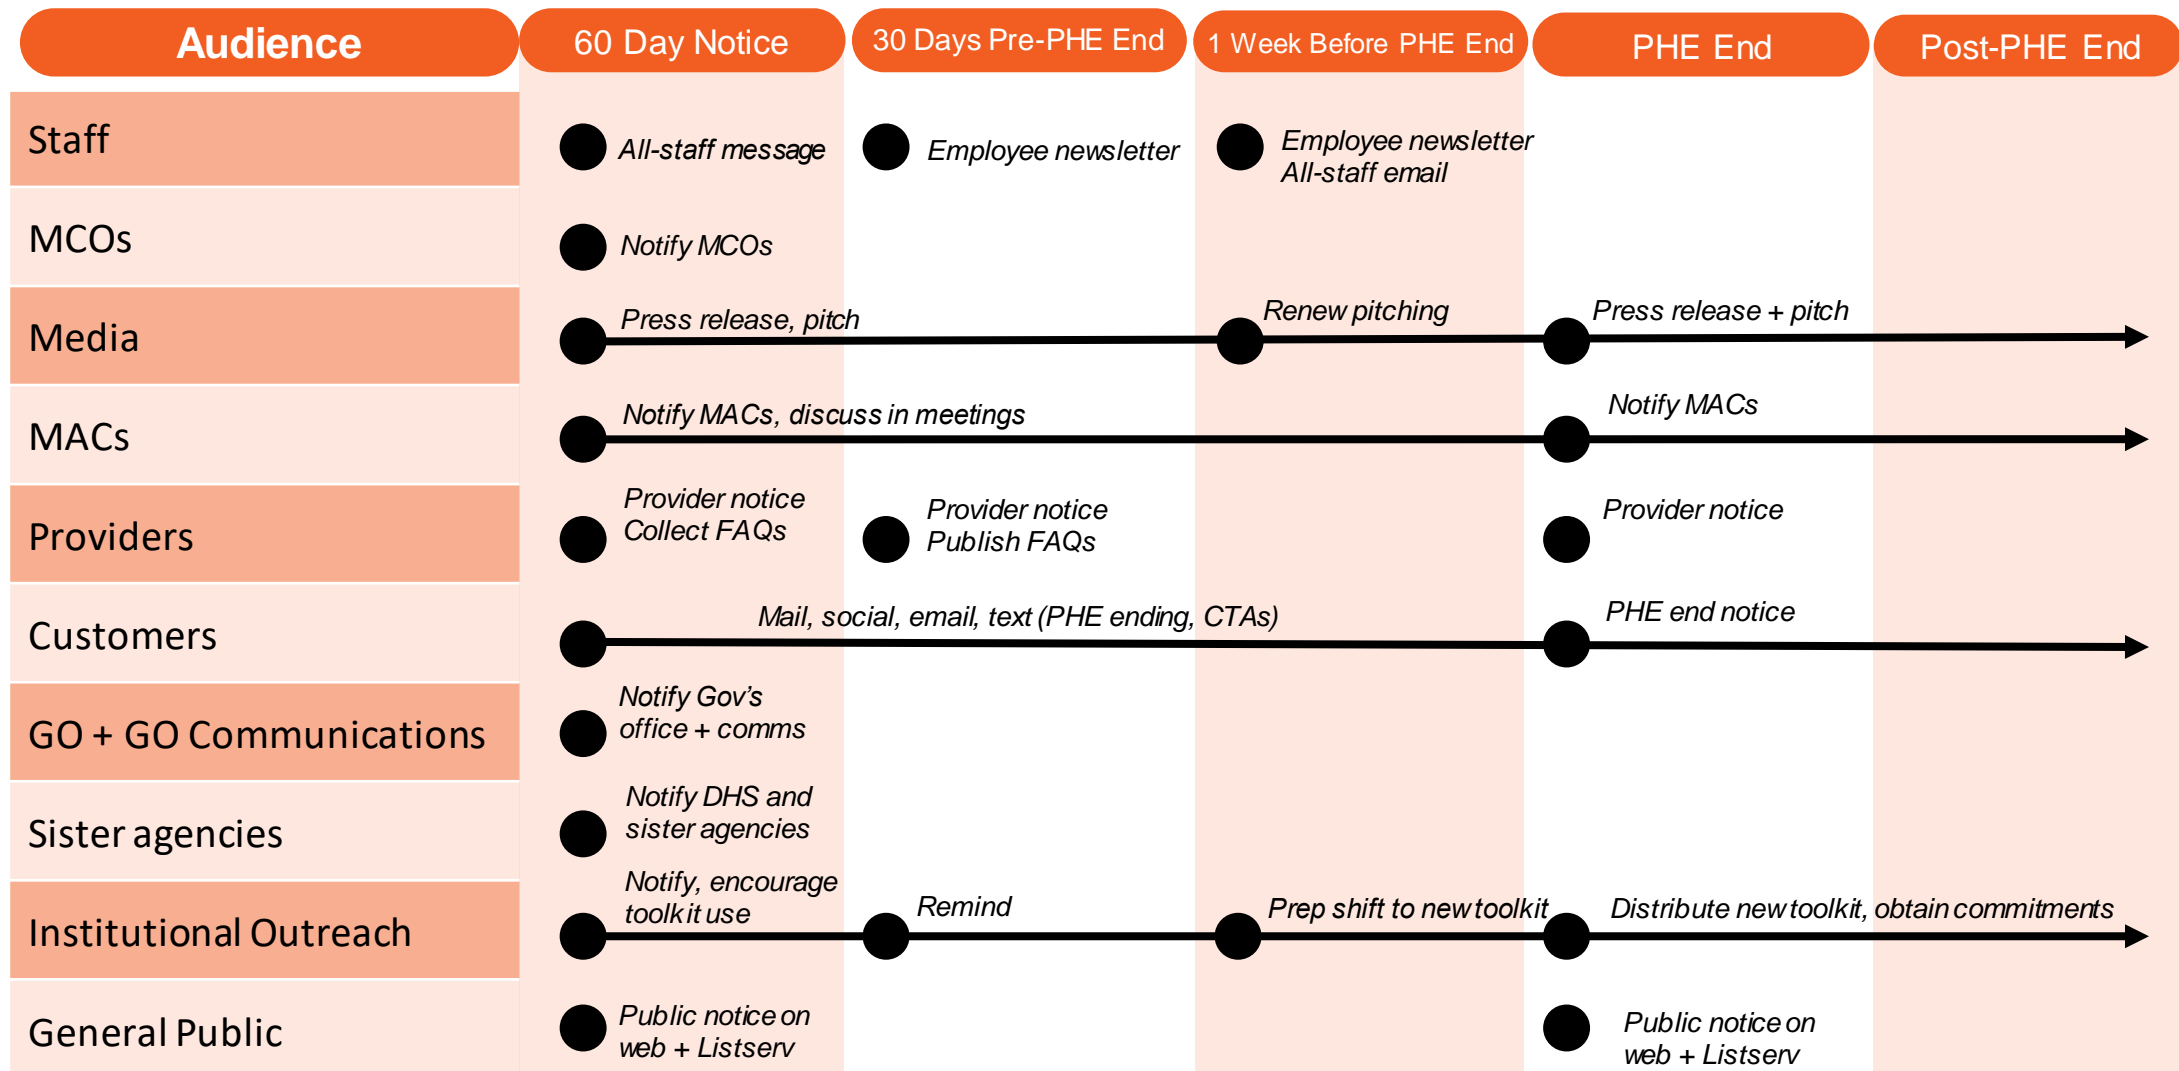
| Audience | 60 Day Notice | 30 Days Pre-PHE End | 1 Week Before PHE End | PHE End | Post-PHE End |
|---|---|---|---|---|---|
| Staff | All-staff message | Employee newsletter | Employee newsletter All-staff email | | |
| MCOs | Notify MCOs | | | | |
| Media | Press release, pitch | | Renew pitching | Press release + pitch | |
| MACs | Notify MACs, discuss in meetings | | | Notify MACs | |
| Providers | Provider notice Collect FAQs | Provider notice Publish FAQs | | Provider notice | |
| Customers | Mail, social, email, text (PHE ending, CTAs) | | | PHE end notice | |
| GO + GO Communications | Notify Gov's office + comms | | | | |
| Sister agencies | Notify DHS and sister agencies | | | | |
| Institutional Outreach | Notify, encourage toolkit use | Remind | Prep shift to new toolkit | Distribute new toolkit, obtain commitments | |
| General Public | Public notice on web + Listserv | | | Public notice on web + Listserv | |